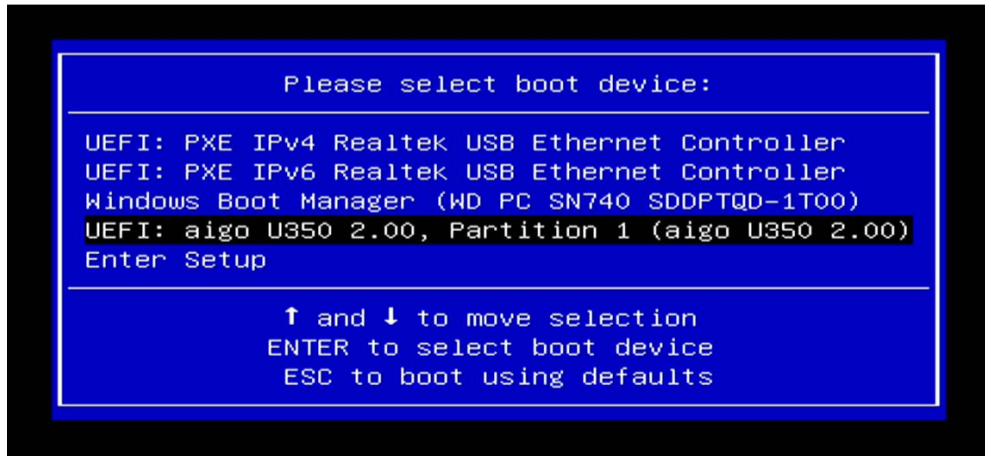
Please select boot device:

UEFI: PXE IPv4 Realtek USB Ethernet Controller
UEFI: PXE IPv6 Realtek USB Ethernet Controller
Windows Boot Manager (WD PC SN740 SDDPTQD-1T00)
UEFI: aigo U350 2.00, Partition 1 (aigo U350 2.00)
Enter Setup

↑ and ↓ to move selection
ENTER to select boot device
ESC to boot using defaults